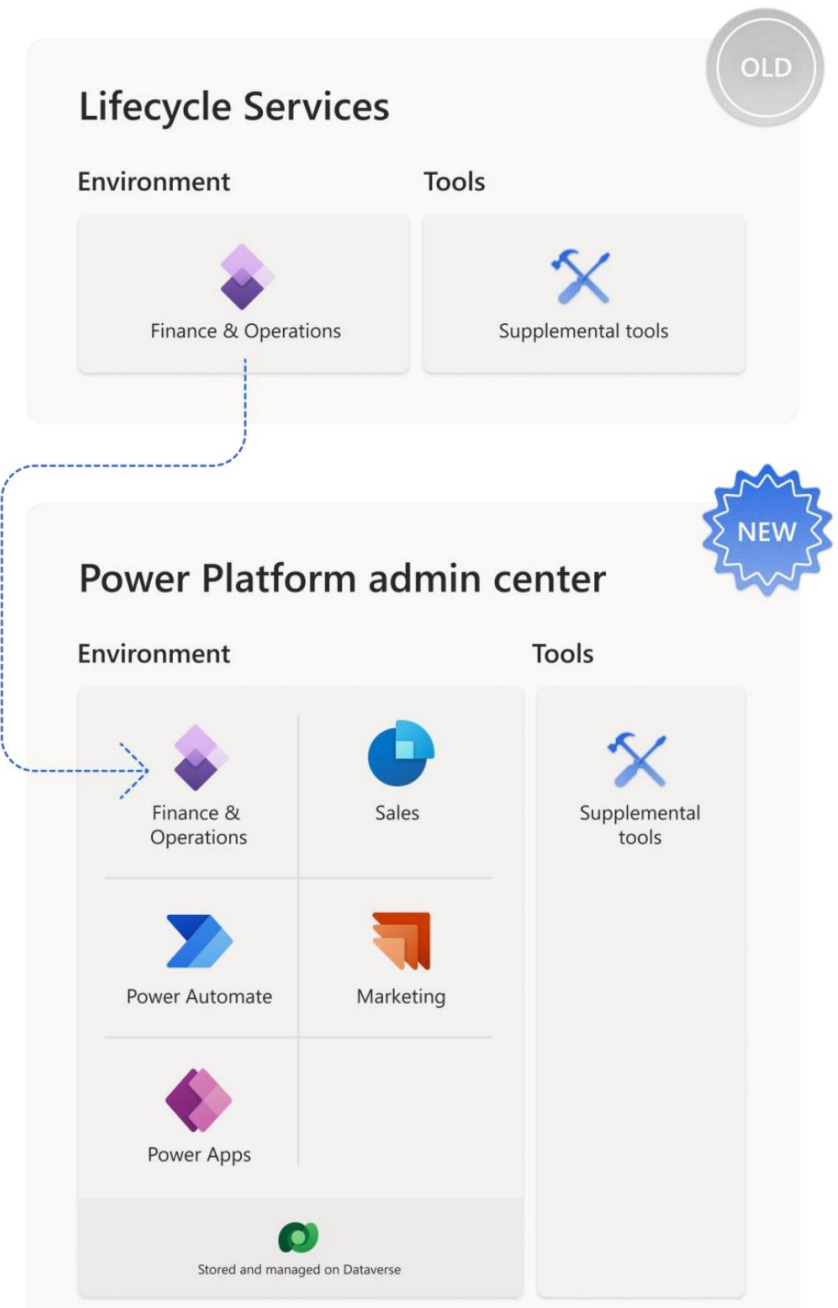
OLD

Lifecycle Services

Environment

Tools

Finance & Operations

Supplemental tools

NEW

Power Platform admin center

Environment

Tools

Finance & Operations

Sales

Supplemental tools

Power Automate

Marketing

Power Apps

Stored and managed on Dataverse